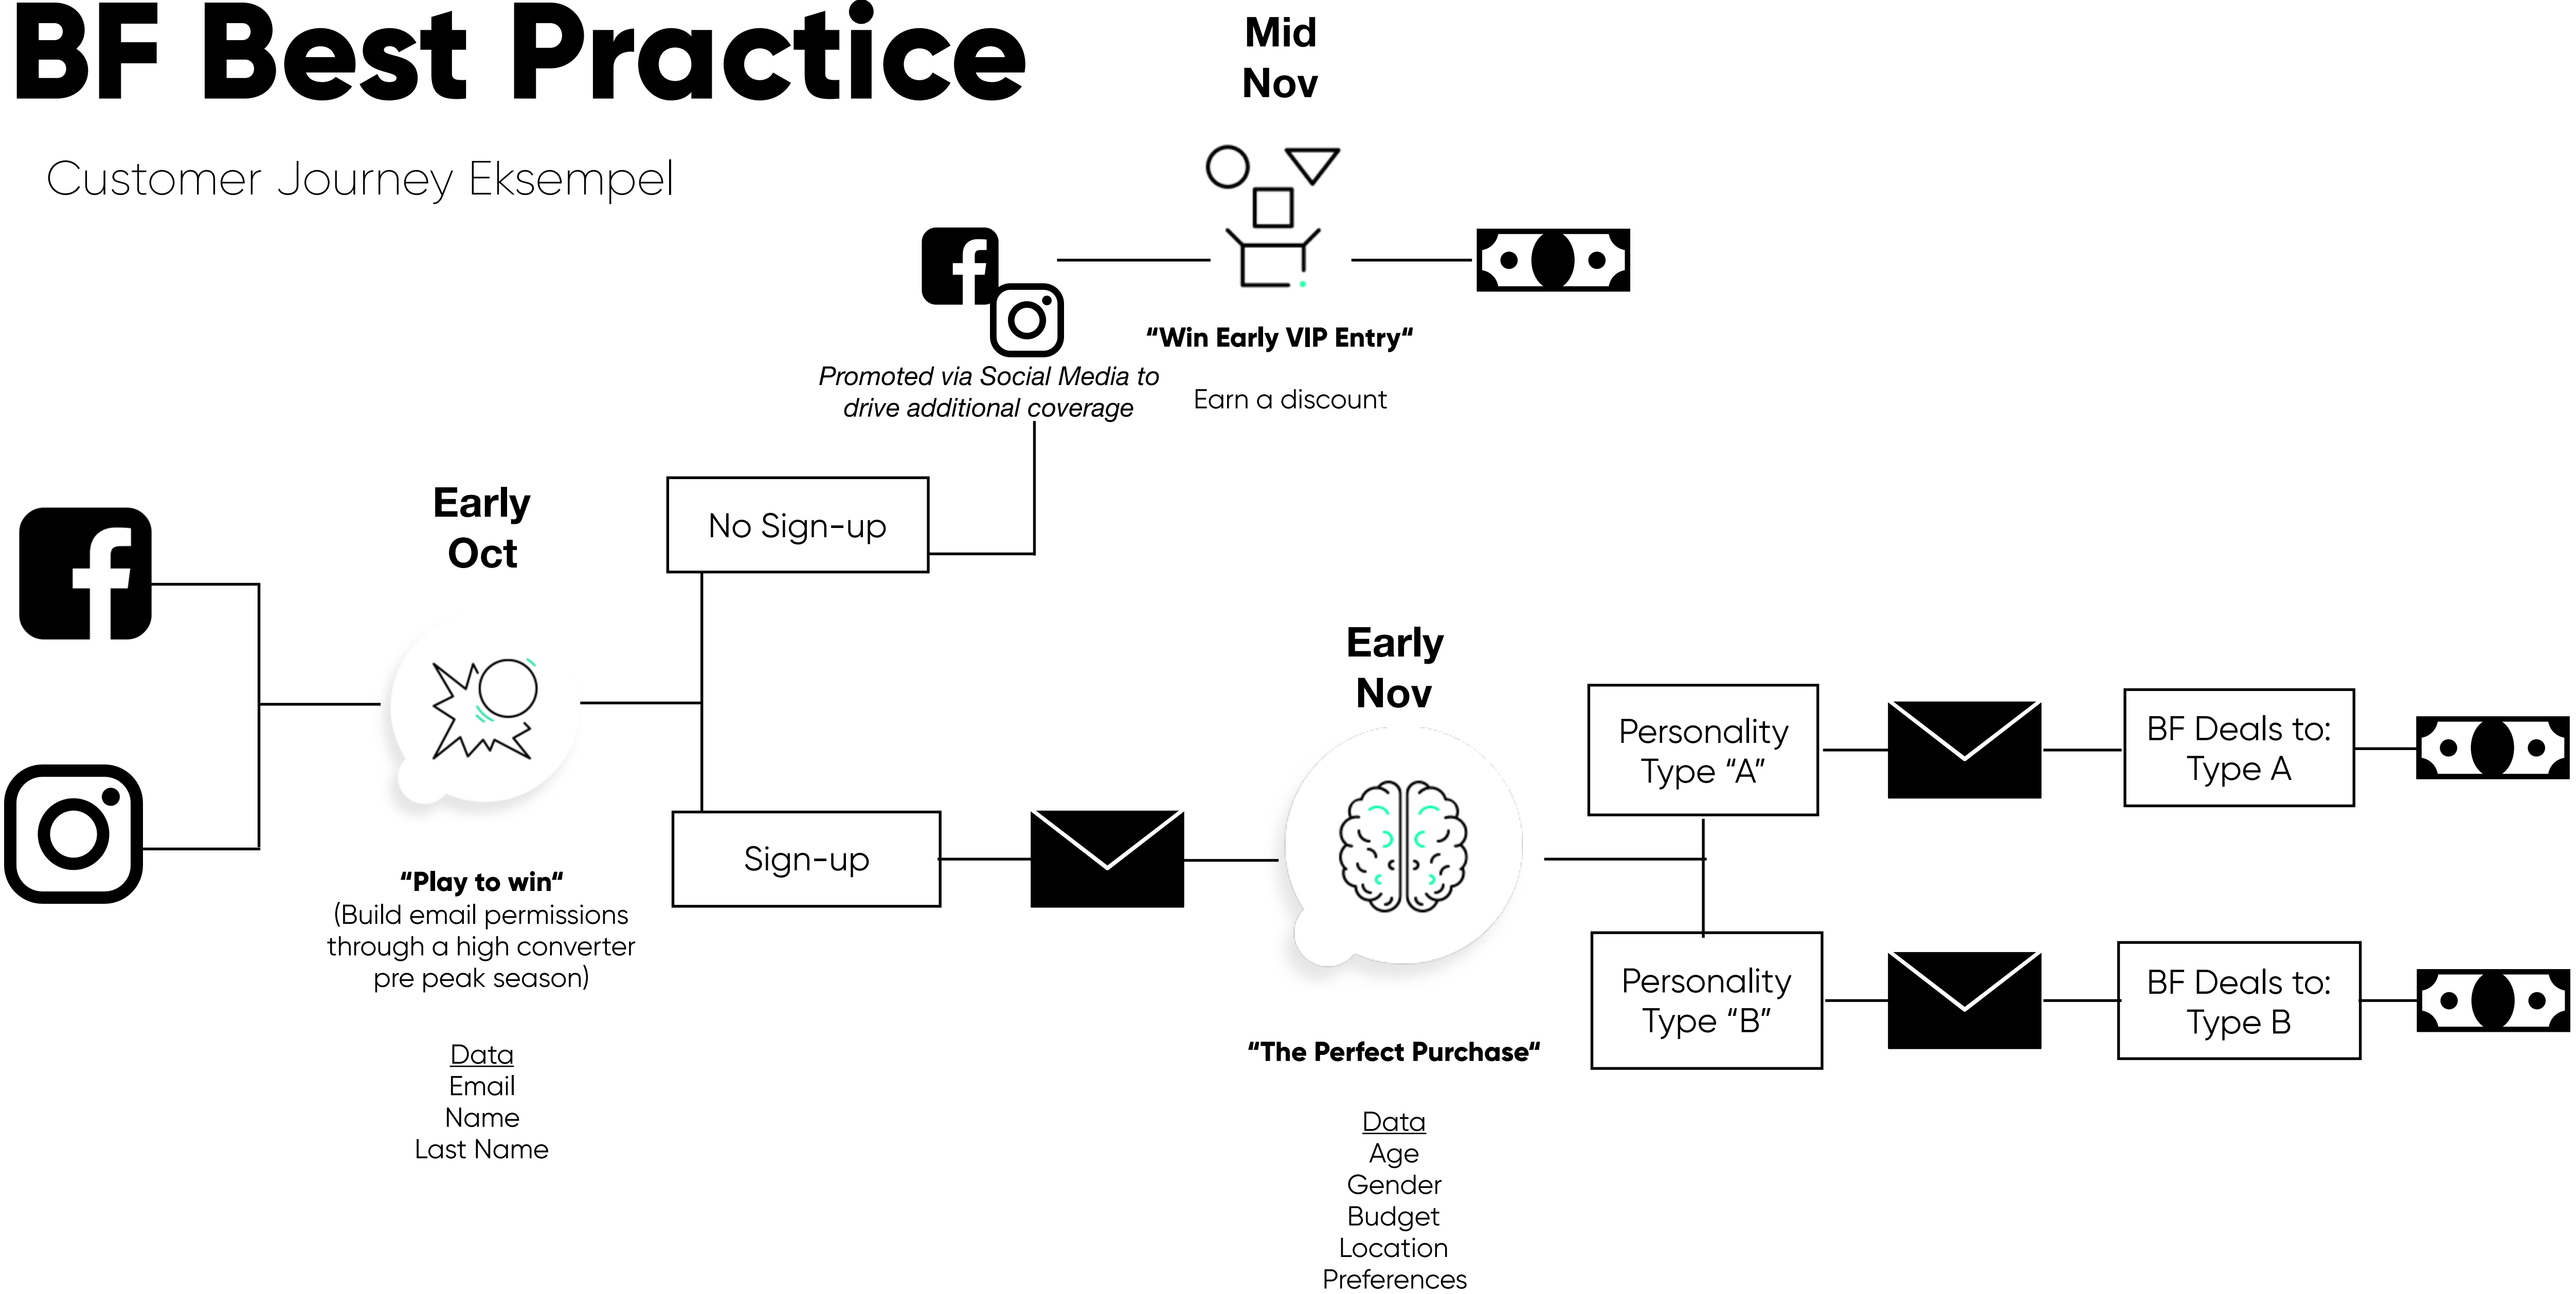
BF Best Practice

Customer Journey Eksempel

Mid Nov

Promoted via Social Media to drive additional coverage

"Win Early VIP Entry"

Earn a discount

Early Oct

No Sign-up

Sign-up

"Play to win"
(Build email permissions through a high converter pre peak season)

Data
Email
Name
Last Name

Early Nov

"The Perfect Purchase"

Data
Age
Gender
Budget
Location
Preferences

Personality Type "A"

Personality Type "B"

BF Deals to: Type A

BF Deals to: Type B